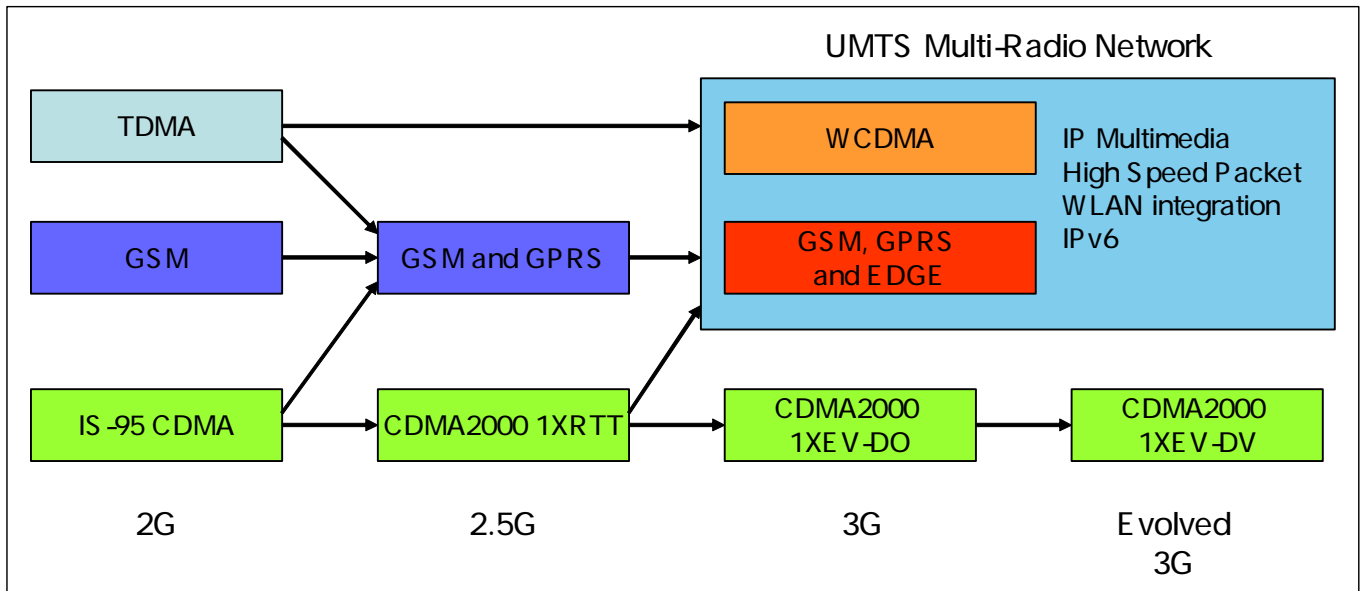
UMTS Multi-Radio Network

TDMA

WCDMA

IP Multimedia
High Speed Packet
WLAN integration
IPv6

GSM

GSM and GPRS

GSM, GPRS and EDGE

IS-95 CDMA

CDMA2000 1XRTT

CDMA2000 1XEV-DO

CDMA2000 1XEV-DV

2G

2.5G

3G

Evolved 3G